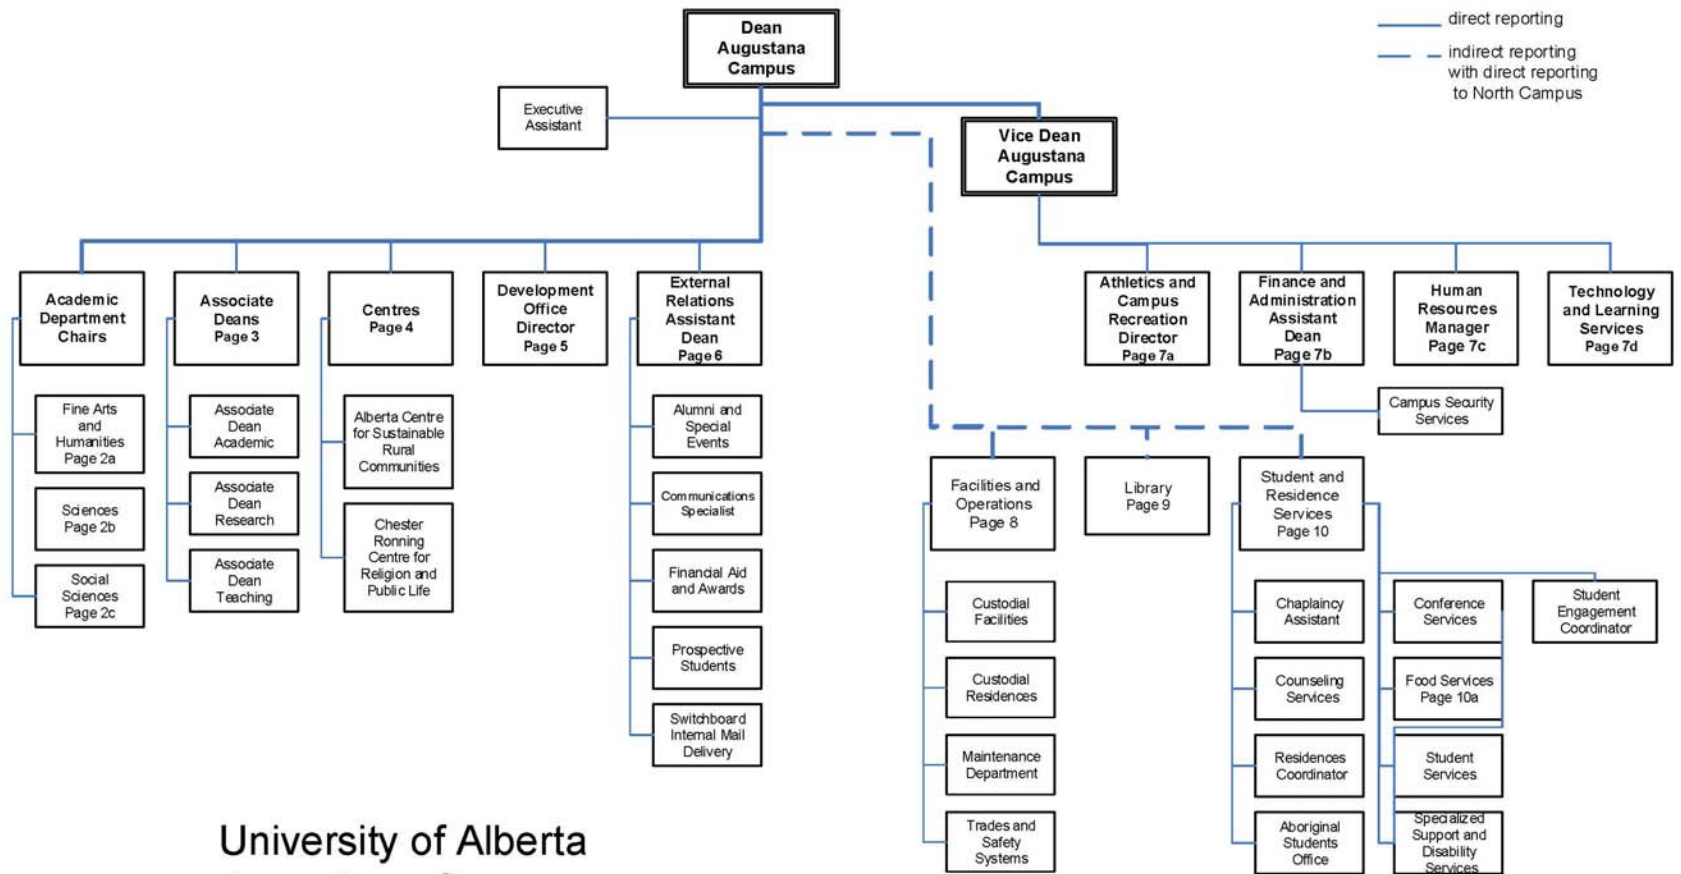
direct reporting

indirect reporting with direct reporting to North Campus

Dean Augustana Campus

Executive Assistant

Vice Dean Augustana Campus

Academic Department Chairs

Fine Arts and Humanities Page 2a

Sciences Page 2b

Social Sciences Page 2c

Associate Deans Page 3

Associate Dean Academic

Associate Dean Research

Associate Dean Teaching

Centres Page 4

Alberta Centre for Sustainable Rural Communities

Chester Ronning Centre for Religion and Public Life

Development Office Director Page 5

External Relations Assistant Dean Page 6

Alumni and Special Events

Communications Specialist

Financial Aid and Awards

Prospective Students

Switchboard Internal Mail Delivery

Athletics and Campus Recreation Director Page 7a

Finance and Administration Assistant Dean Page 7b

Campus Security Services

Human Resources Manager Page 7c

Technology and Learning Services Page 7d

Facilities and Operations Page 8

Custodial Facilities

Custodial Residences

Maintenance Department

Trades and Safety Systems

Library Page 9

Student and Residence Services Page 10

Chaplaincy Assistant

Counseling Services

Residences Coordinator

Aboriginal Students Office

Conference Services

Food Services Page 10a

Student Services

Specialized Support and Disability Services

Student Engagement Coordinator

University of Alberta